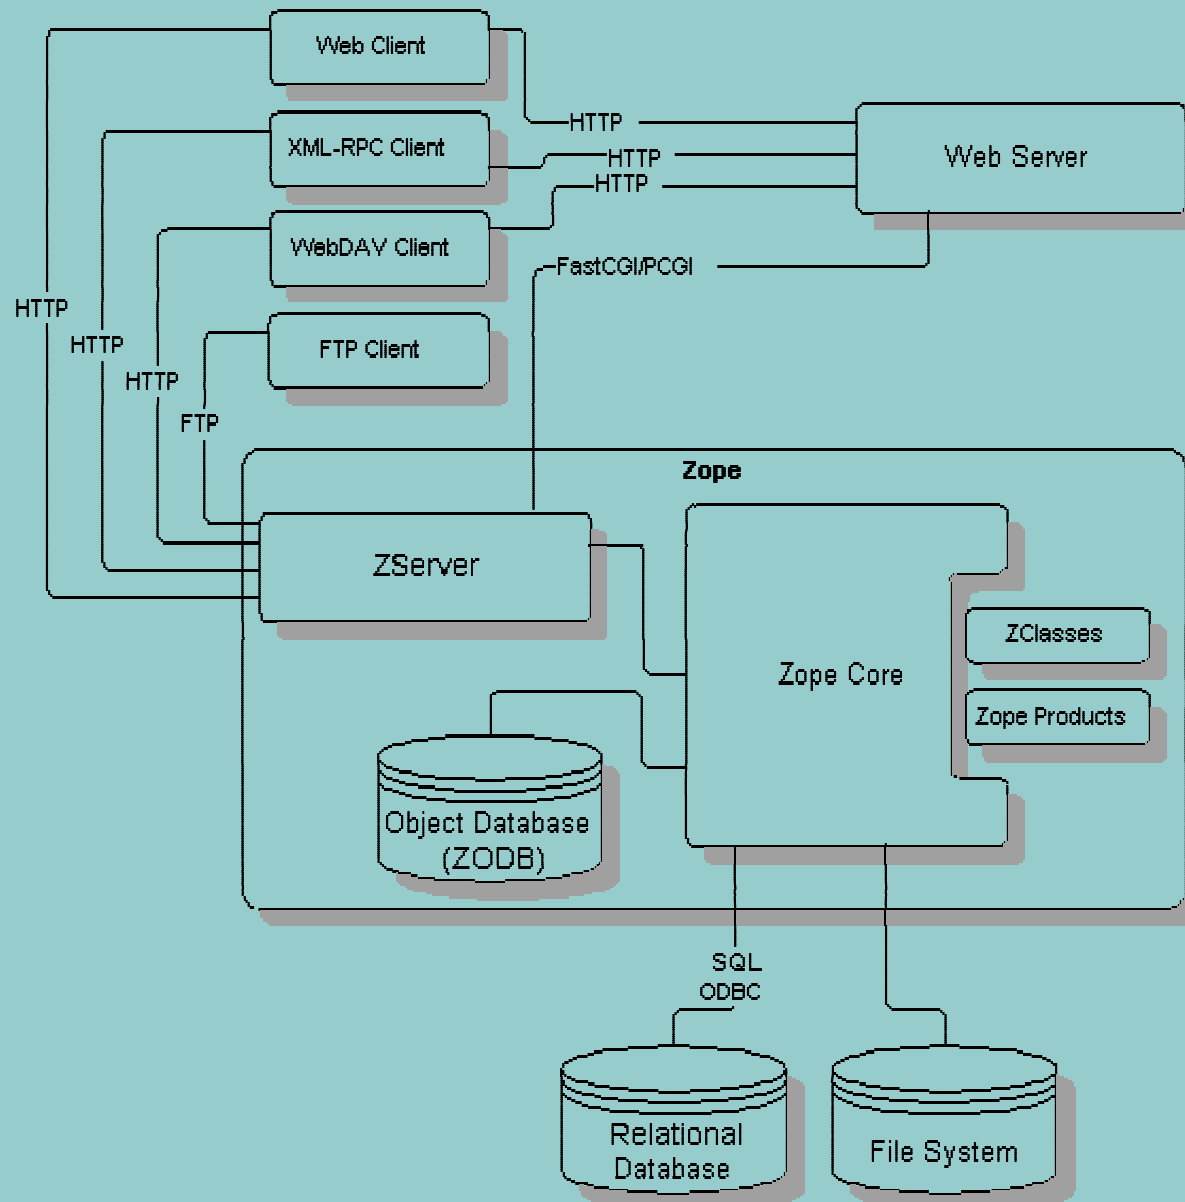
Web Client

XML-RPC Client

WebDAV Client

FTP Client

HTTP

HTTP

HTTP

Web Server

FastCGI/PCGI

HTTP

HTTP

HTTP

FTP

Zope

ZServer

Zope Core

ZClasses

Zope Products

Object Database (ZODB)

SQL
ODBC

Relational Database

File System